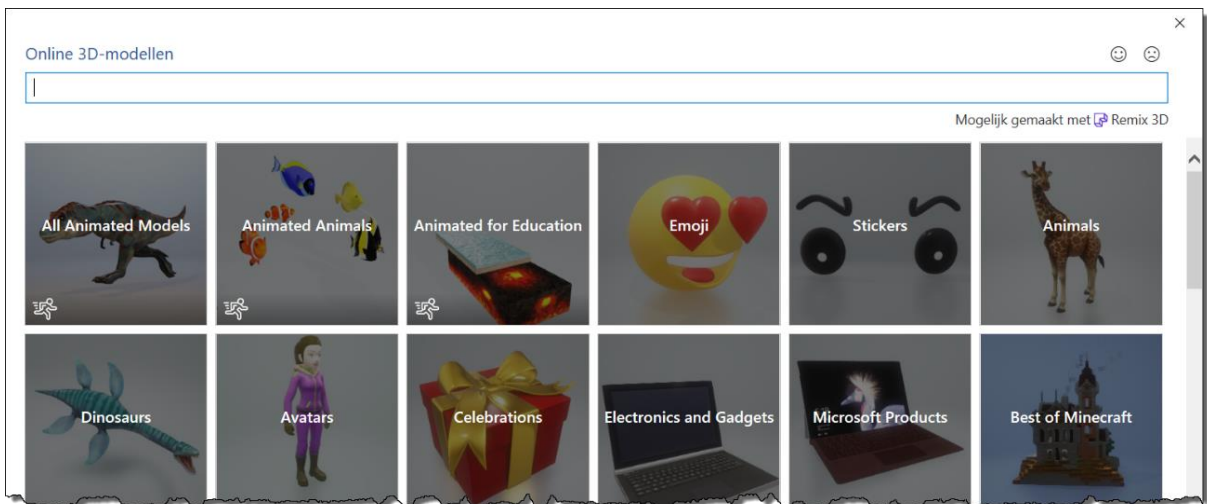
×

Online 3D-modellen

☺ ☹

Mogelijk gemaakt met Remix 3D

All Animated Models

Animated Animals

Animated for Education

Emoji

Stickers

Animals

Dinosaurs

Avatars

Celebrations

Electronics and Gadgets

Microsoft Products

Best of Minecraft